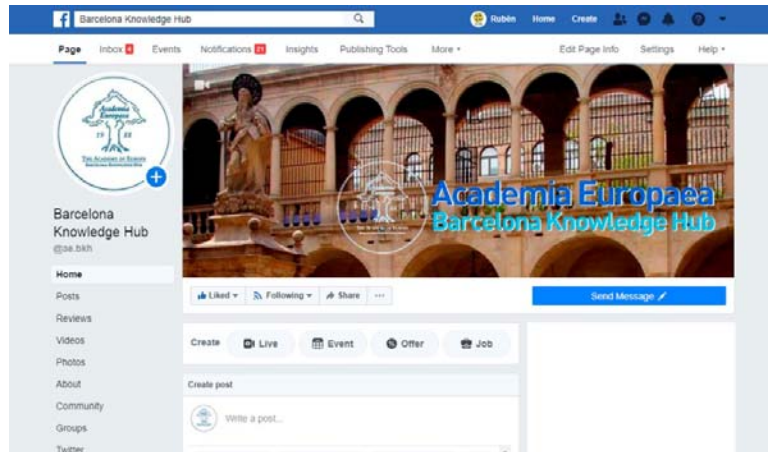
Barcelona Knowledge Hub

Rubén Home Create

Page Inbox 4 Events Notifications 21 Insights Publishing Tools More ▾ Edit Page Info Settings Help ▾

Academia Europaea 19 88 The Academy of Europe Barcelona Knowledge Hub

Barcelona Knowledge Hub
@ae.bkh

Home
Posts
Reviews
Videos
Photos
About
Community
Groups
Twitter

Academia Europaea
Barcelona Knowledge Hub

Liked ▾ Following ▾ Share ···

Send Message

Create Live Event Offer Job

Create post

Write a post...